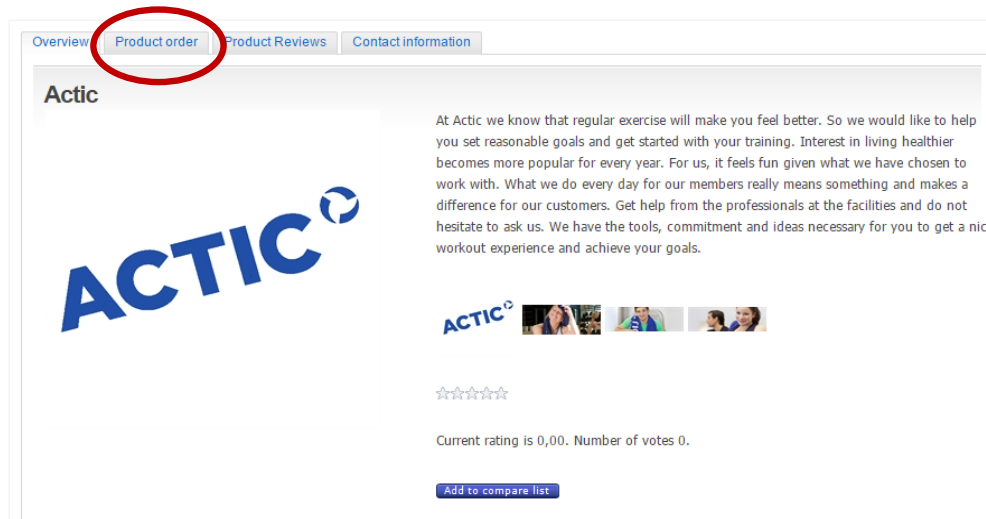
Overview | Product order | Product Reviews | Contact information

Actic

ACTIC

At Actic we know that regular exercise will make you feel better. So we would like to help you set reasonable goals and get started with your training. Interest in living healthier becomes more popular for every year. For us, it feels fun given what we have chosen to work with. What we do every day for our members really means something and makes a difference for our customers. Get help from the professionals at the facilities and do not hesitate to ask us. We have the tools, commitment and ideas necessary for you to get a nic workout experience and achieve your goals.

ACTIC

Current rating is 0,00. Number of votes 0.

Add to compare list